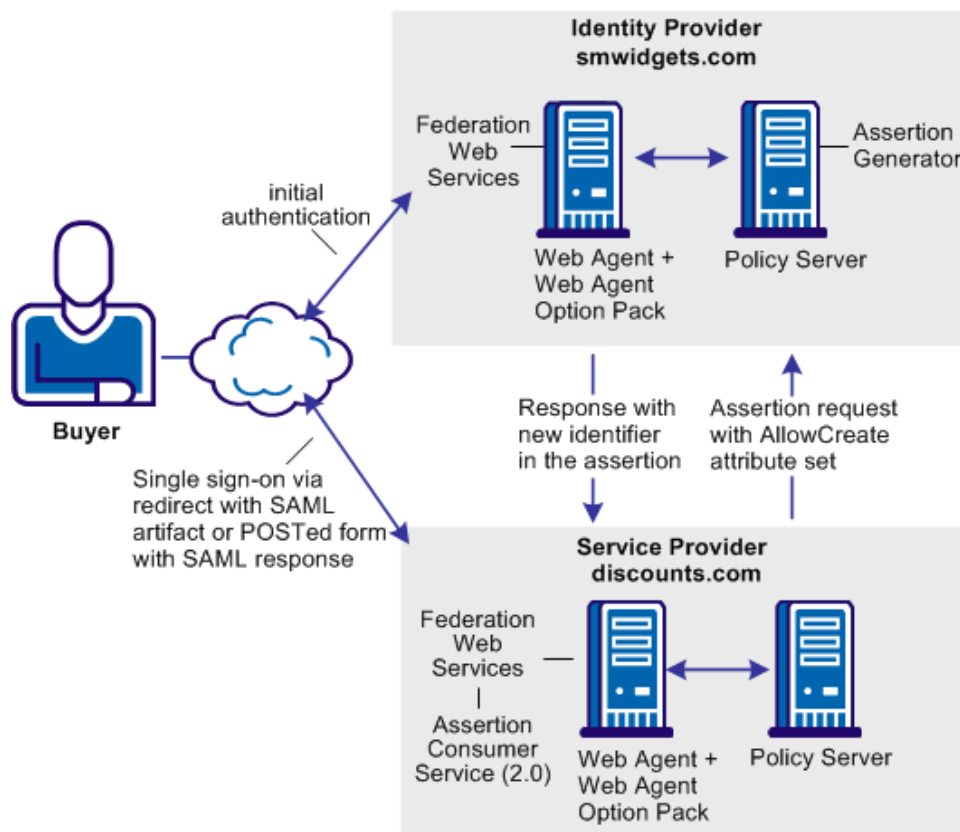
Identity Provider
smwidgets.com

Federation Web Services

Assertion Generator

Web Agent + Web Agent Option Pack

Policy Server

initial authentication

Buyer

Single sign-on via redirect with SAML artifact or POSTed form with SAML response

Response with new identifier in the assertion

Assertion request with AllowCreate attribute set

Service Provider
discounts.com

Federation Web Services

Assertion Consumer Service (2.0)

Web Agent + Web Agent Option Pack

Policy Server